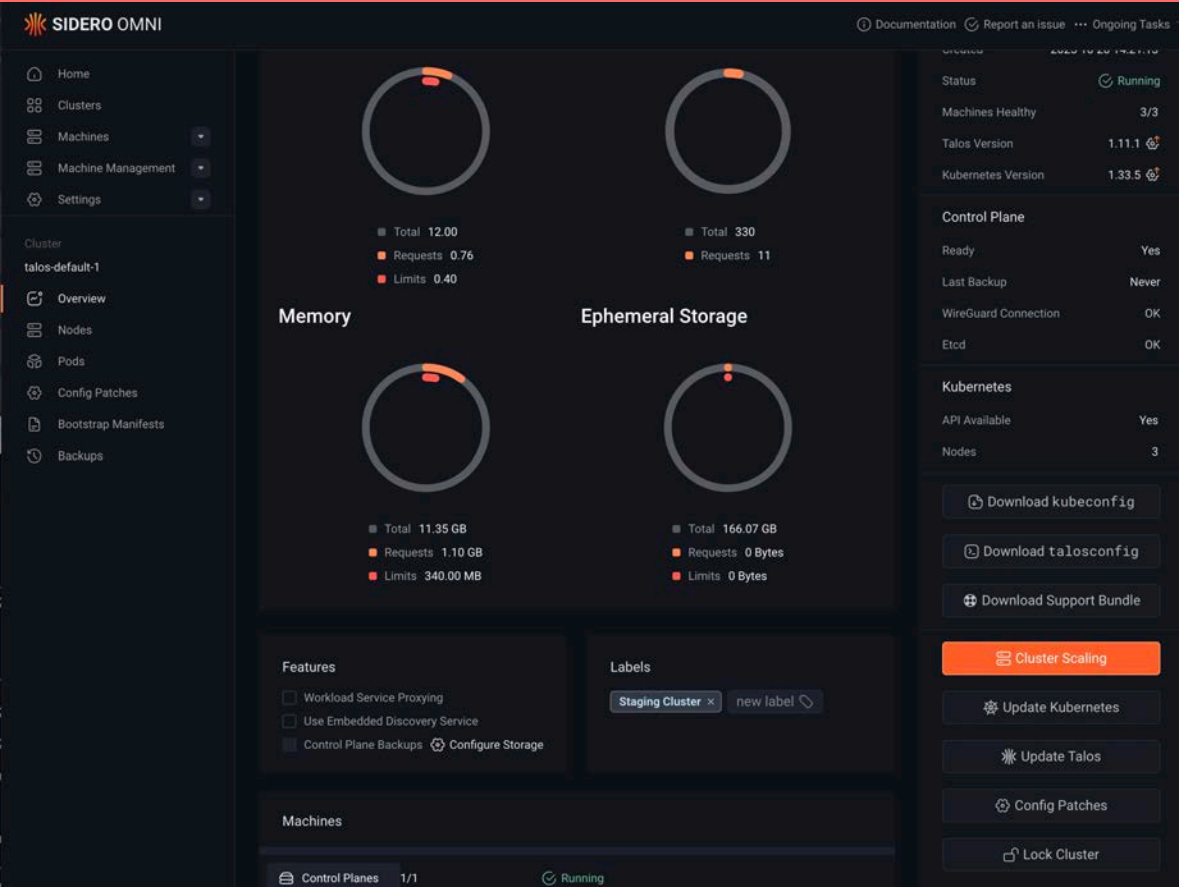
SIDERO OMNI

Documentation Report an issue Ongoing Tasks

Home
Clusters
Machines
Machine Management
Settings

Cluster
talos-default-1
Overview
Nodes
Pods
Config Patches
Bootstrap Manifests
Backups

Total 12.00
Requests 0.76
Limits 0.40

Total 330
Requests 11

Memory

Total 11.35 GB
Requests 1.10 GB
Limits 340.00 MB

Ephemeral Storage

Total 166.07 GB
Requests 0 Bytes
Limits 0 Bytes

Features
Workload Service Proxying
Use Embedded Discovery Service
Control Plane Backups Configure Storage

Labels
Staging Cluster ×
new label

Machines
Control Planes 1/1 Running

Created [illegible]
Status Running
Machines Healthy 3/3
Talos Version 1.11.1
Kubernetes Version 1.33.5

Control Plane
Ready Yes
Last Backup Never
WireGuard Connection OK
Etcd OK

Kubernetes
API Available Yes
Nodes 3

Download kubeconfig
Download talosconfig
Download Support Bundle
Cluster Scaling
Update Kubernetes
Update Talos
Config Patches
Lock Cluster